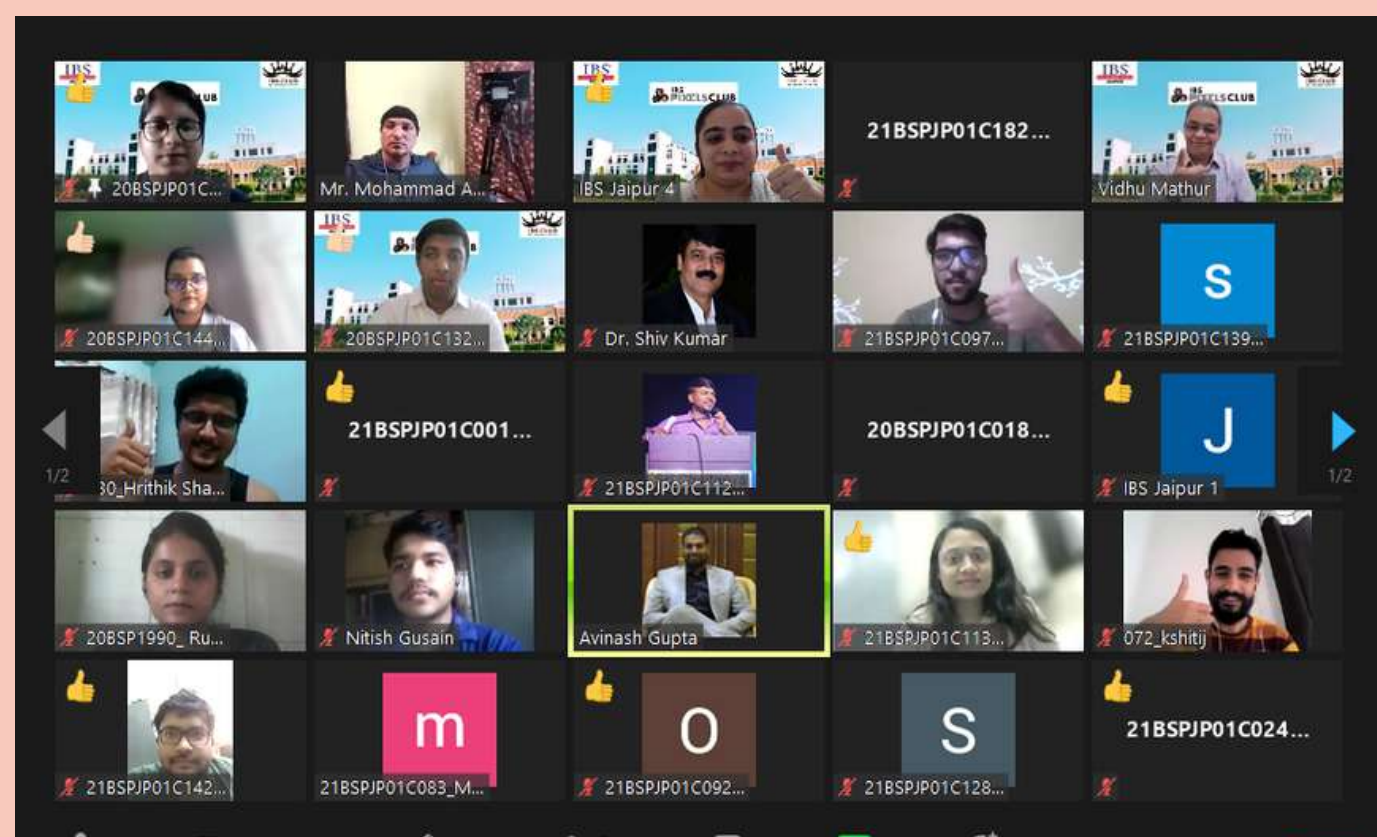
IBS
IBS PIXELS CLUB
20BSPJP01C...
Mr. Mohammad A...
IBS
IBS PIXELS CLUB
IBS Jaipur 4
21BSPJP01C182...
IBS
IBS PIXELS CLUB
Vidhu Mathur

20BSPJP01C144...
IBS
20BSPJP01C132...
Dr. Shiv Kumar
21BSPJP01C097...
S
21BSPJP01C139...

1/2
...30_Hrithik Sha...
21BSPJP01C001...
21BSPJP01C112...
20BSPJP01C018...
J
IBS Jaipur 1
1/2

20BSP1990_ Ru...
Nitish Gusain
Avinash Gupta
21BSPJP01C113...
072_kshitij

21BSPJP01C142...
m
21BSPJP01C083_M...
O
21BSPJP01C092...
S
21BSPJP01C128...
21BSPJP01C024...